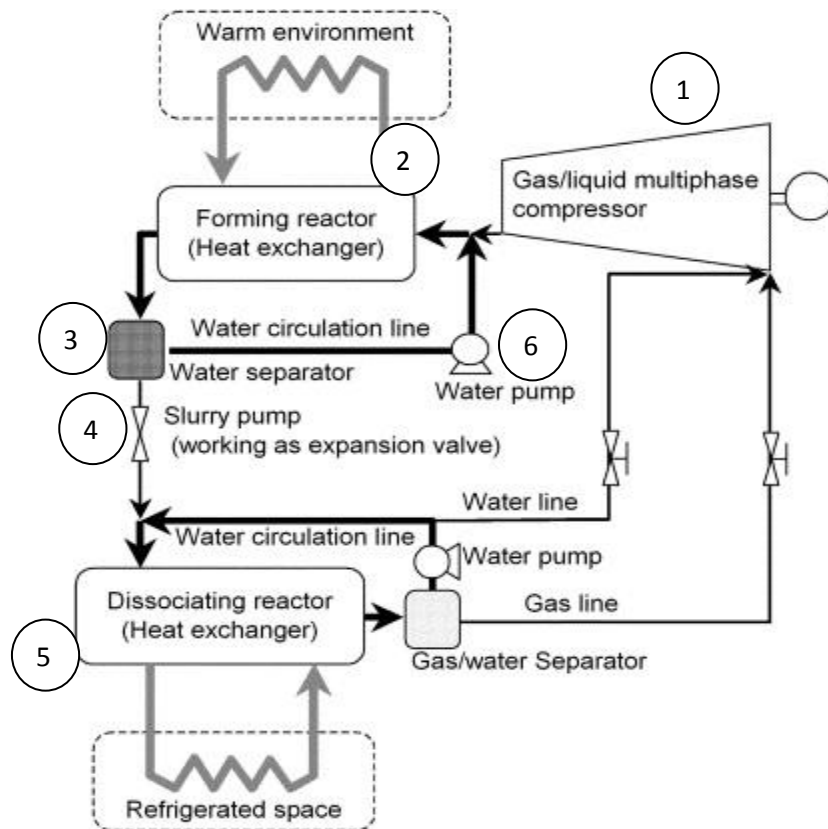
Warm environment

1

2

Gas/liquid multiphase compressor

Forming reactor
(Heat exchanger)

3

Water circulation line

6

Water separator

Water pump

4

Slurry pump
(working as expansion valve)

Water line

Water circulation line

Water pump

Dissociating reactor
(Heat exchanger)

Gas line

5

Gas/water Separator

Refrigerated space